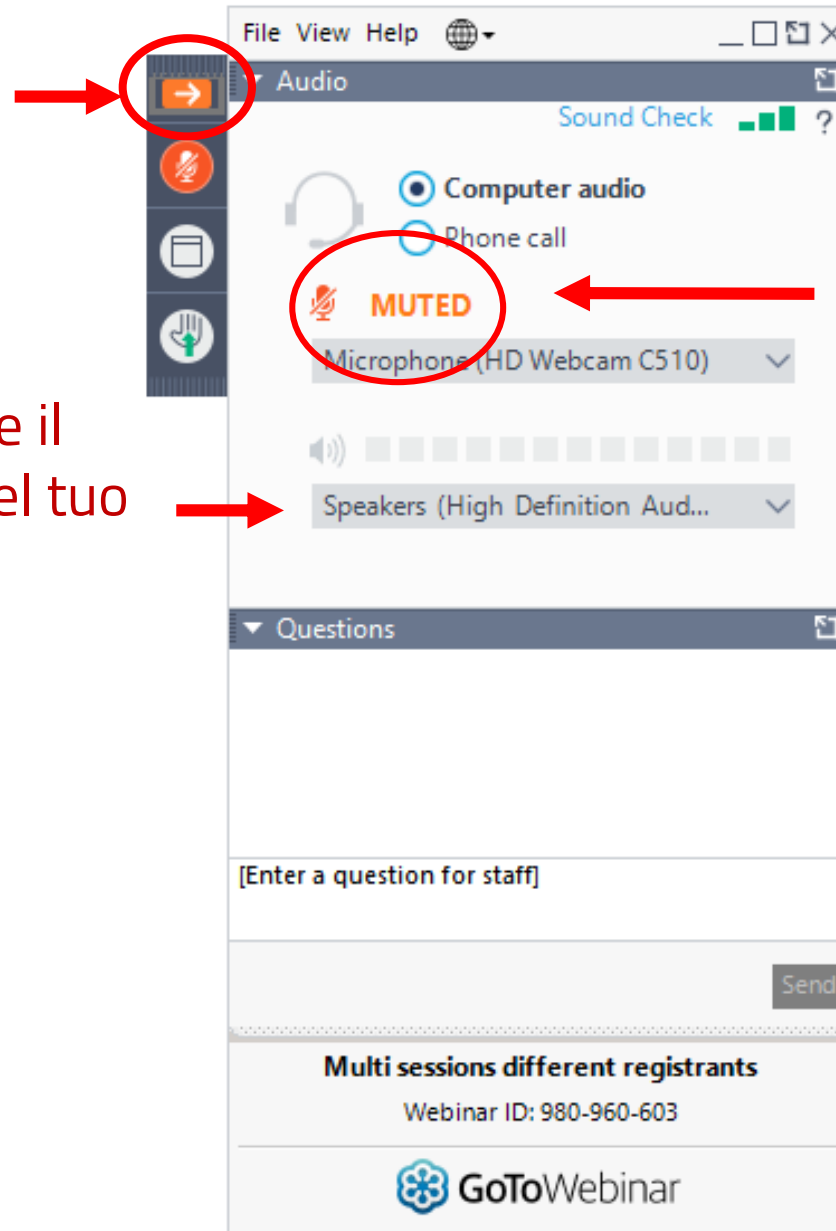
File View Help

Audio

Sound Check ?

Computer audio

Phone call

MUTED

Microphone (HD Webcam C510)

e il

el tuo

Speakers (High Definition Aud...

Questions

[Enter a question for staff]

Send

Multi sessions different registrants

Webinar ID: 980-960-603

GoToWebinar